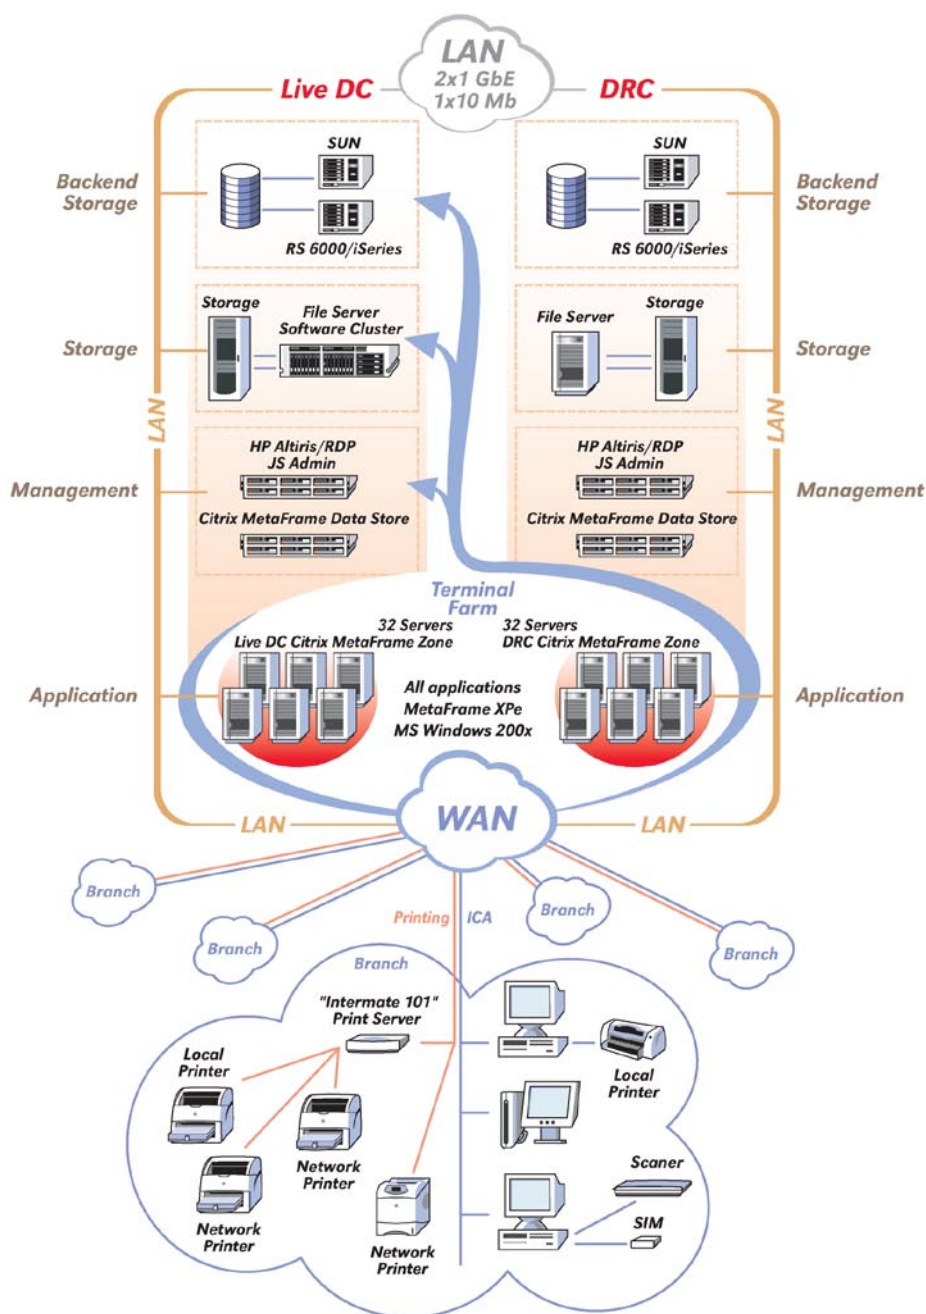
LAN
2x1 GbE
1x10 Mb

Live DC

DRC

Backend Storage

SUN

RS 6000/iSeries

SUN

RS 6000/iSeries

Backend Storage

Storage

Storage

File Server Software Cluster

File Server

Storage

Storage

LAN

LAN

Management

HP Altiris/RDP
JS Admin

Citrix MetaFrame Data Store

HP Altiris/RDP
JS Admin

Citrix MetaFrame Data Store

Management

Terminal Farm

32 Servers
Live DC Citrix MetaFrame Zone

32 Servers
DRC Citrix MetaFrame Zone

Application

All applications
MetaFrame XPe
MS Windows 200x

Application

LAN

WAN

LAN

Branch

Branch

Printing

ICA

Branch

Branch

Branch

"Intermate 101"
Print Server

Local Printer

Network Printer

Network Printer

Network Printer

Local Printer

Scaner

SIM